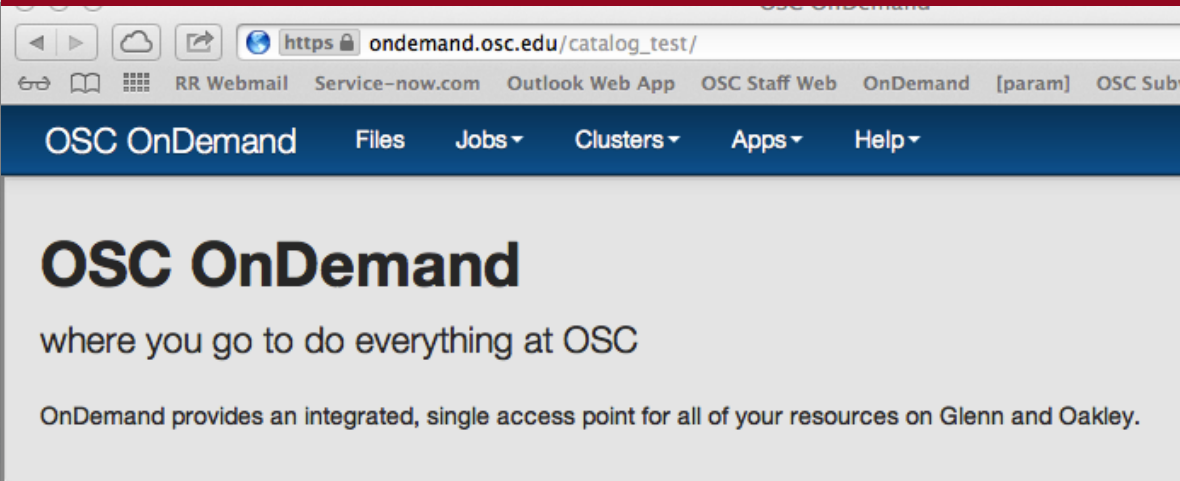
OSC OnDemand

https ondemand.osc.edu/catalog_test/

RR Webmail Service-now.com Outlook Web App OSC Staff Web OnDemand [param] OSC Sub

OSC OnDemand Files Jobs Clusters Apps Help

OSC OnDemand

where you go to do everything at OSC

OnDemand provides an integrated, single access point for all of your resources on Glenn and Oakley.